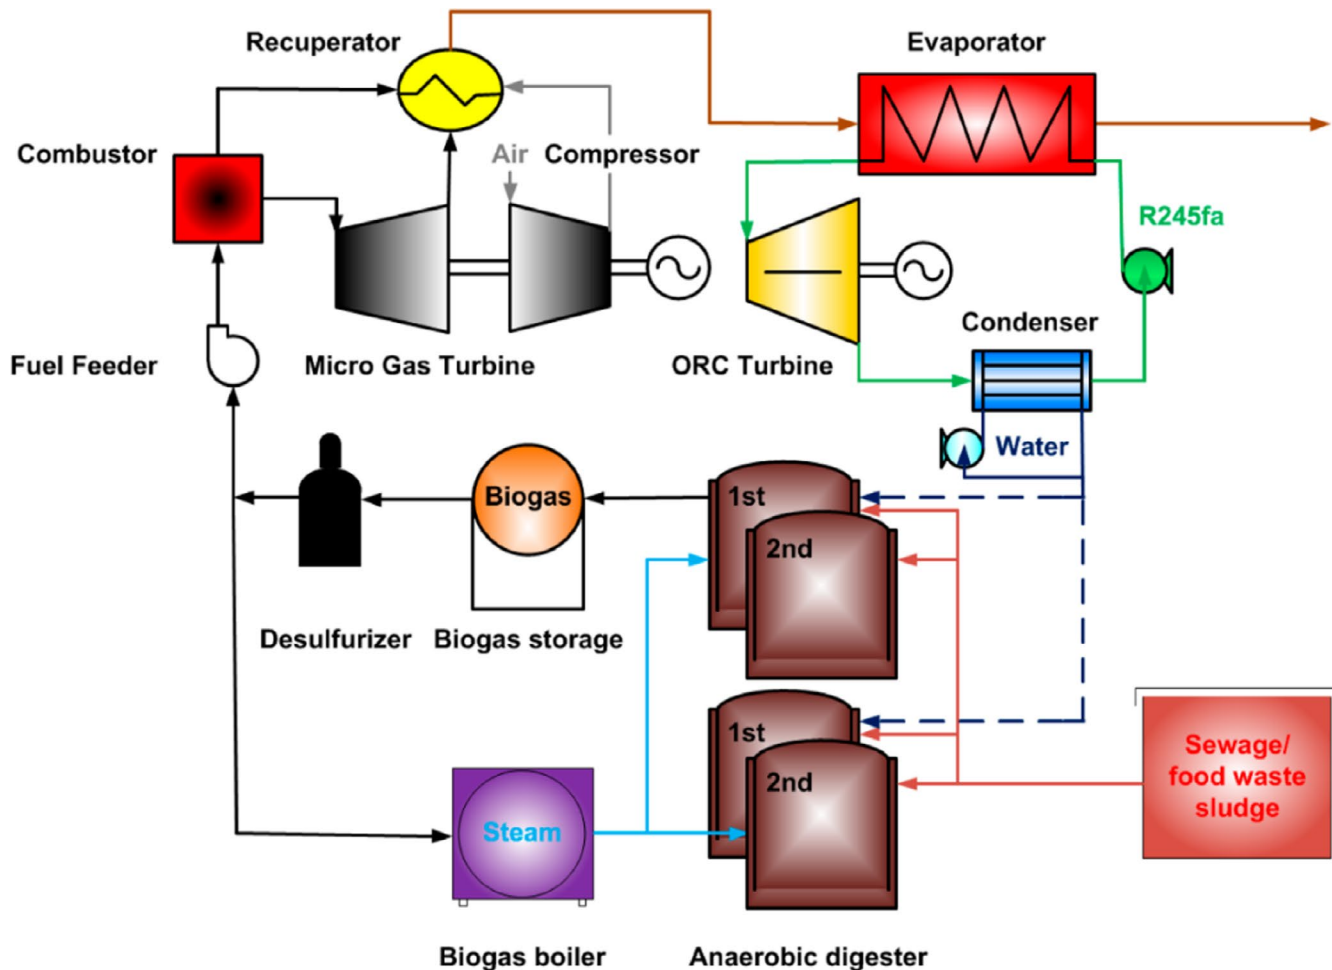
Recuperator

Evaporator

Combustor

Air

Compressor

R245fa

Condenser

Fuel Feeder

Micro Gas Turbine

ORC Turbine

Water

Biogas

1st

2nd

Desulfurizer

Biogas storage

1st

2nd

Sewage/ food waste sludge

Steam

Biogas boiler

Anaerobic digester